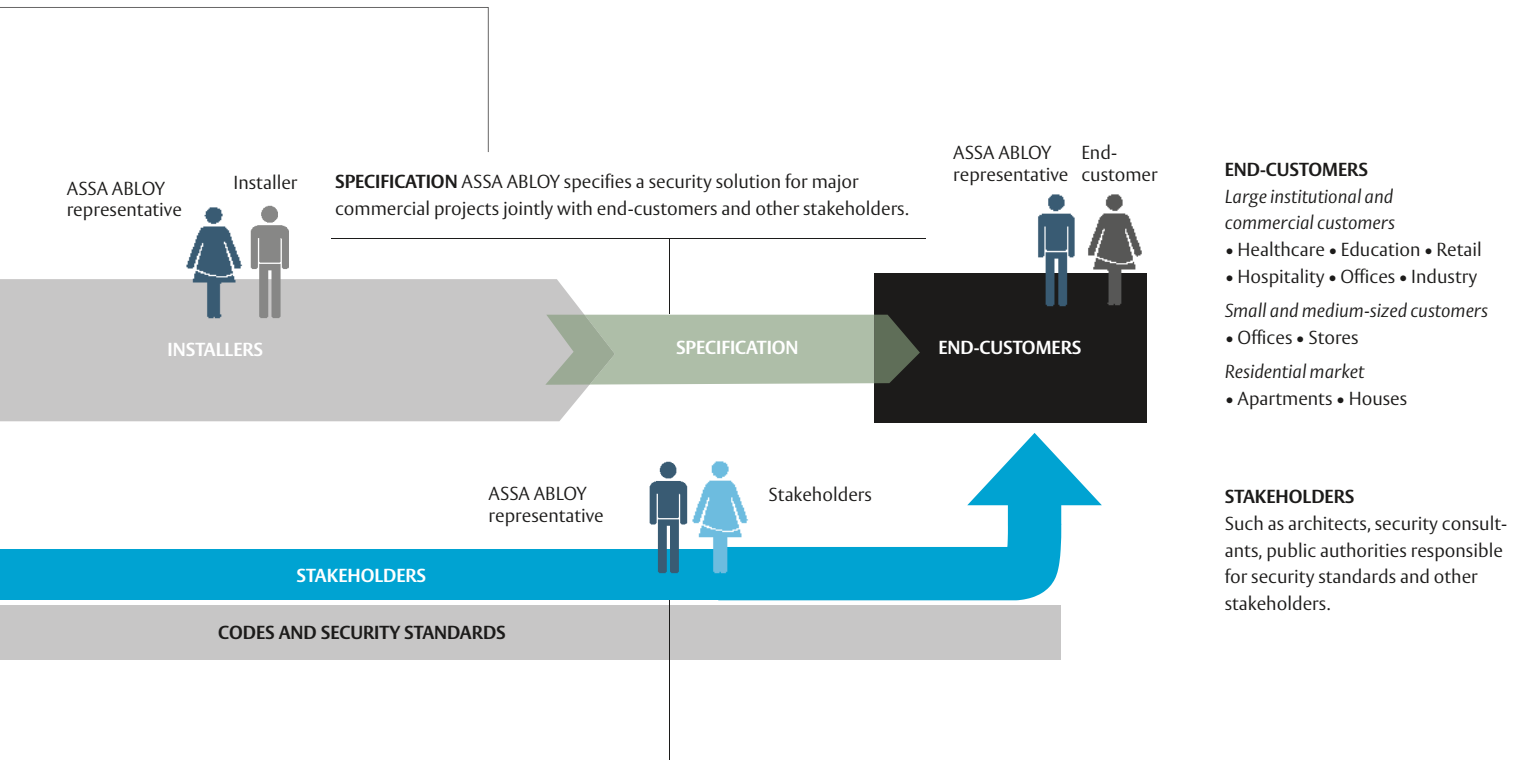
ASSA ABLOY representative

Installer

**SPECIFICATION** ASSA ABLOY specifies a security solution for major commercial projects jointly with end-customers and other stakeholders.

ASSA ABLOY representative

End-customer

INSTALLERS

SPECIFICATION

END-CUSTOMERS

ASSA ABLOY representative

Stakeholders

STAKEHOLDERS

CODES AND SECURITY STANDARDS

**END-CUSTOMERS**
*Large institutional and commercial customers*
• Healthcare • Education • Retail
• Hospitality • Offices • Industry
*Small and medium-sized customers*
• Offices • Stores
*Residential market*
• Apartments • Houses

**STAKEHOLDERS**
Such as architects, security consultants, public authorities responsible for security standards and other stakeholders.